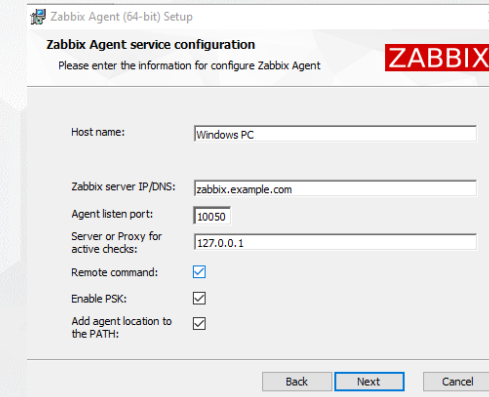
Zabbix Agent (64-bit) Setup

Zabbix Agent service configuration

Please enter the information for configure Zabbix Agent

ZABBIX

Host name: Windows PC

Zabbix server IP/DNS: zabbix.example.com

Agent listen port: 10050

Server or Proxy for active checks: 127.0.0.1

Remote command:

Enable PSK:

Add agent location to the PATH:

Back Next Cancel